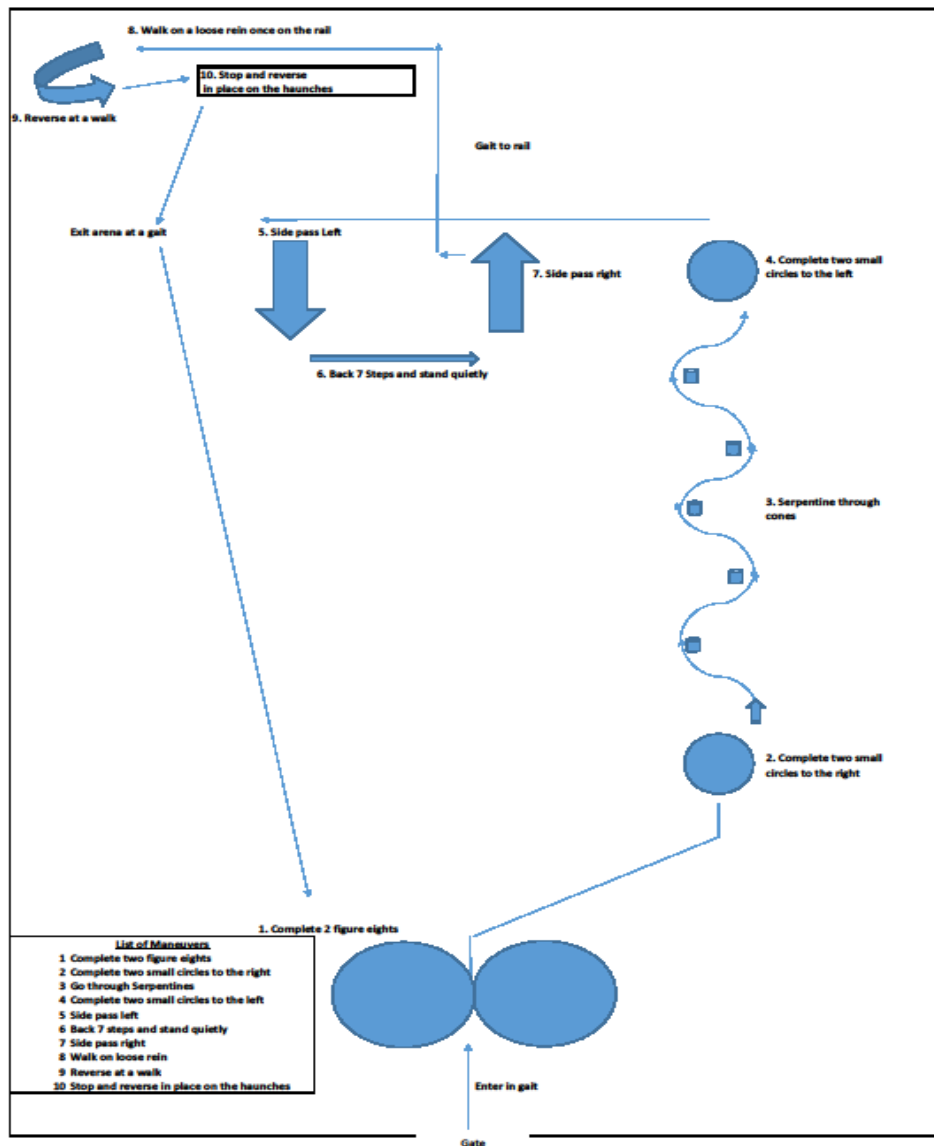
8. Walk on a loose rein once on the rail

10. Stop and reverse in place on the haunches

9. Reverse at a walk

Gait to rail

Exit arena at a gait

5. Side pass Left

7. Side pass right

4. Complete two small circles to the left

6. Back 7 Steps and stand quietly

3. Serpentine through cones

2. Complete two small circles to the right

1. Complete 2 figure eights

List of Maneuvers
1 Complete two figure eights
2 Complete two small circles to the right
3 Go through Serpentines
4 Complete two small circles to the left
5 Side pass left
6 Back 7 steps and stand quietly
7 Side pass right
8 Walk on loose rein
9 Reverse at a walk
10 Stop and reverse in place on the haunches

Enter in gait

Gate